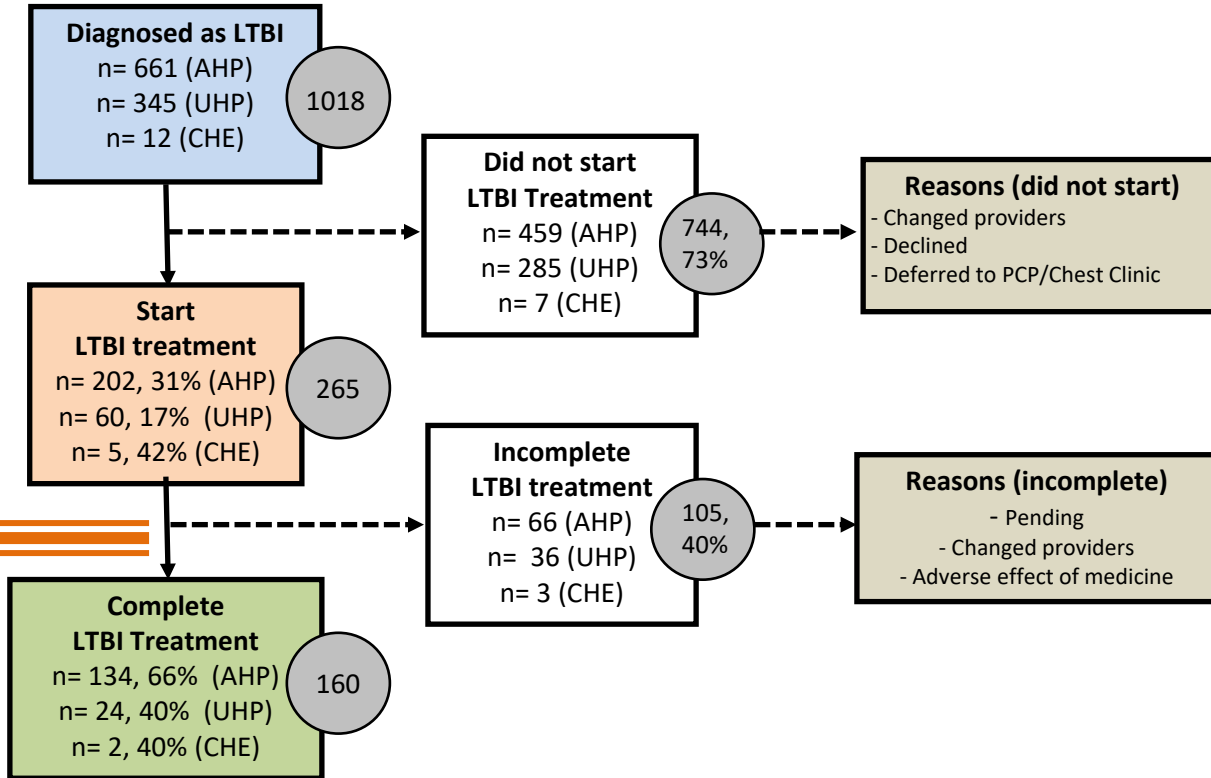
Diagnosed as LTBI
n= 661 (AHP)
n= 345 (UHP)
n= 12 (CHE)

1018

Did not start LTBI Treatment
n= 459 (AHP)
n= 285 (UHP)
n= 7 (CHE)

744, 73%

Reasons (did not start)
- Changed providers
- Declined
- Deferred to PCP/Chest Clinic

Start LTBI treatment
n= 202, 31% (AHP)
n= 60, 17% (UHP)
n= 5, 42% (CHE)

265

Incomplete LTBI treatment
n= 66 (AHP)
n= 36 (UHP)
n= 3 (CHE)

105, 40%

Reasons (incomplete)
- Pending
- Changed providers
- Adverse effect of medicine

Complete LTBI Treatment
n= 134, 66% (AHP)
n= 24, 40% (UHP)
n= 2, 40% (CHE)

160